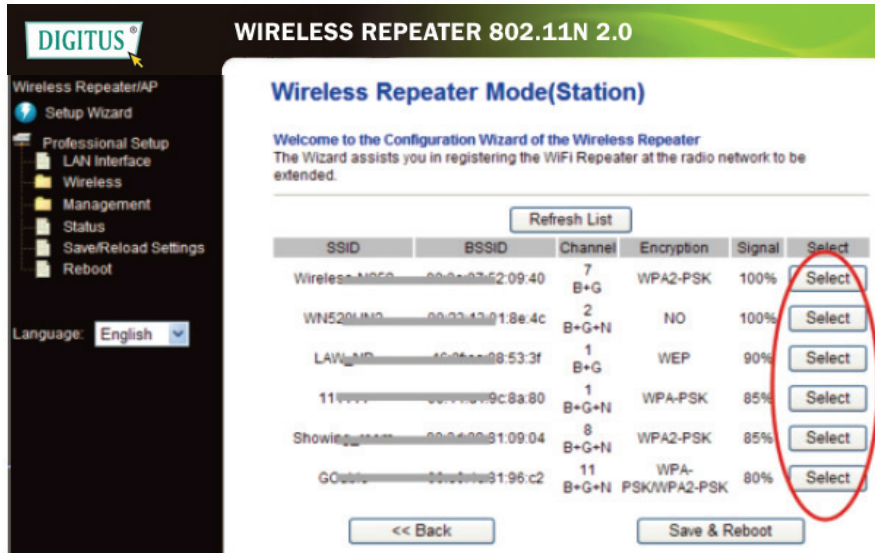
DIGITUS®

WIRELESS REPEATER 802.11N 2.0

Wireless Repeater/AP
Setup Wizard
Professional Setup
LAN Interface
Wireless
Management
Status
Save/Reload Settings
Reboot

Language: English

Wireless Repeater Mode(Station)

Welcome to the Configuration Wizard of the Wireless Repeater
The Wizard assists you in registering the WiFi Repeater at the radio network to be extended.

Refresh List

| SSID | BSSID | Channel | Encryption | Signal | Select |
|---|---|---|---|---|---|
| Wireless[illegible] | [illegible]52:09:40 | 7 B+G | WPA2-PSK | 100% | Select |
| WN52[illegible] | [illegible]1:8e:4c | 2 B+G+N | NO | 100% | Select |
| LAW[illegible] | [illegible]88:53:3f | 1 B+G | WEP | 90% | Select |
| 11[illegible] | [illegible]9c:8a:80 | 1 B+G+N | WPA-PSK | 85% | Select |
| Showin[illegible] | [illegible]81:09:04 | 8 B+G+N | WPA2-PSK | 85% | Select |
| GO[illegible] | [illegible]81:96:c2 | 11 B+G+N | WPA-PSK/WPA2-PSK | 80% | Select |

<< Back

Save & Reboot